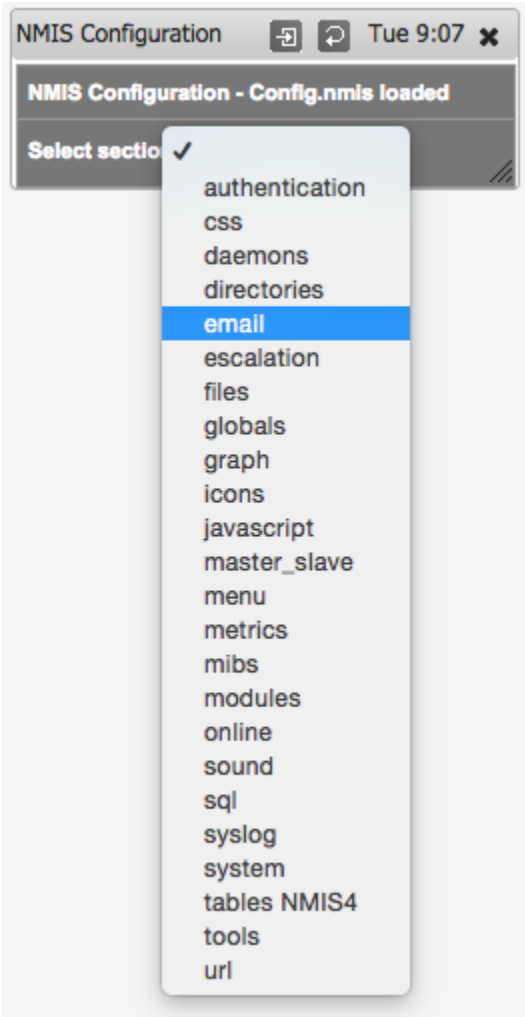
NMIS Configuration Tue 9:07 ✖

NMIS Configuration - Config.nmis loaded

Select sectio ✓

authentication
css
daemons
directories
email
escalation
files
globals
graph
icons
javascript
master_slave
menu
metrics
mibs
modules
online
sound
sql
syslog
system
tables NMIS4
tools
url